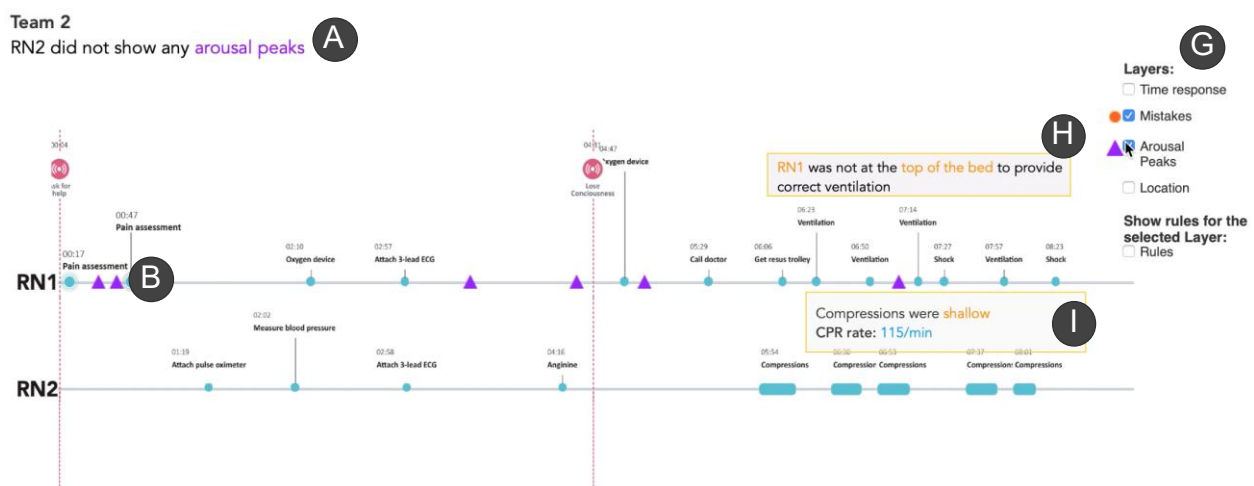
Team 2
RN2 did not show any arousal peaks A

G
Layers:
Time response
Mistakes
Arousal Peaks
Location
Show rules for the selected Layer:
Rules

H
RN1 was not at the top of the bed to provide correct ventilation

00:04
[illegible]k for help

04:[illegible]
Lose Conciousness
04:47
Oxygen device

00:47
Pain assessment
00:17
Pain assessment
B
02:10
Oxygen device
02:57
Attach 3-lead ECG
05:29
Call doctor
06:06
Get resus trolley
06:23
Ventilation
06:50
Ventilation
07:14
Ventilation
07:27
Shock
07:57
Ventilation
08:23
Shock

RN1

Compressions were shallow
CPR rate: 115/min
I

02:02
Measure blood pressure
01:19
Attach pulse oximeter
02:58
Attach 3-lead ECG
04:16
Anginine
05:54
Compressions
06:30
Compressio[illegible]
06:53
Compressions
07:17
Compression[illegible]
08:01
Compressions

RN2